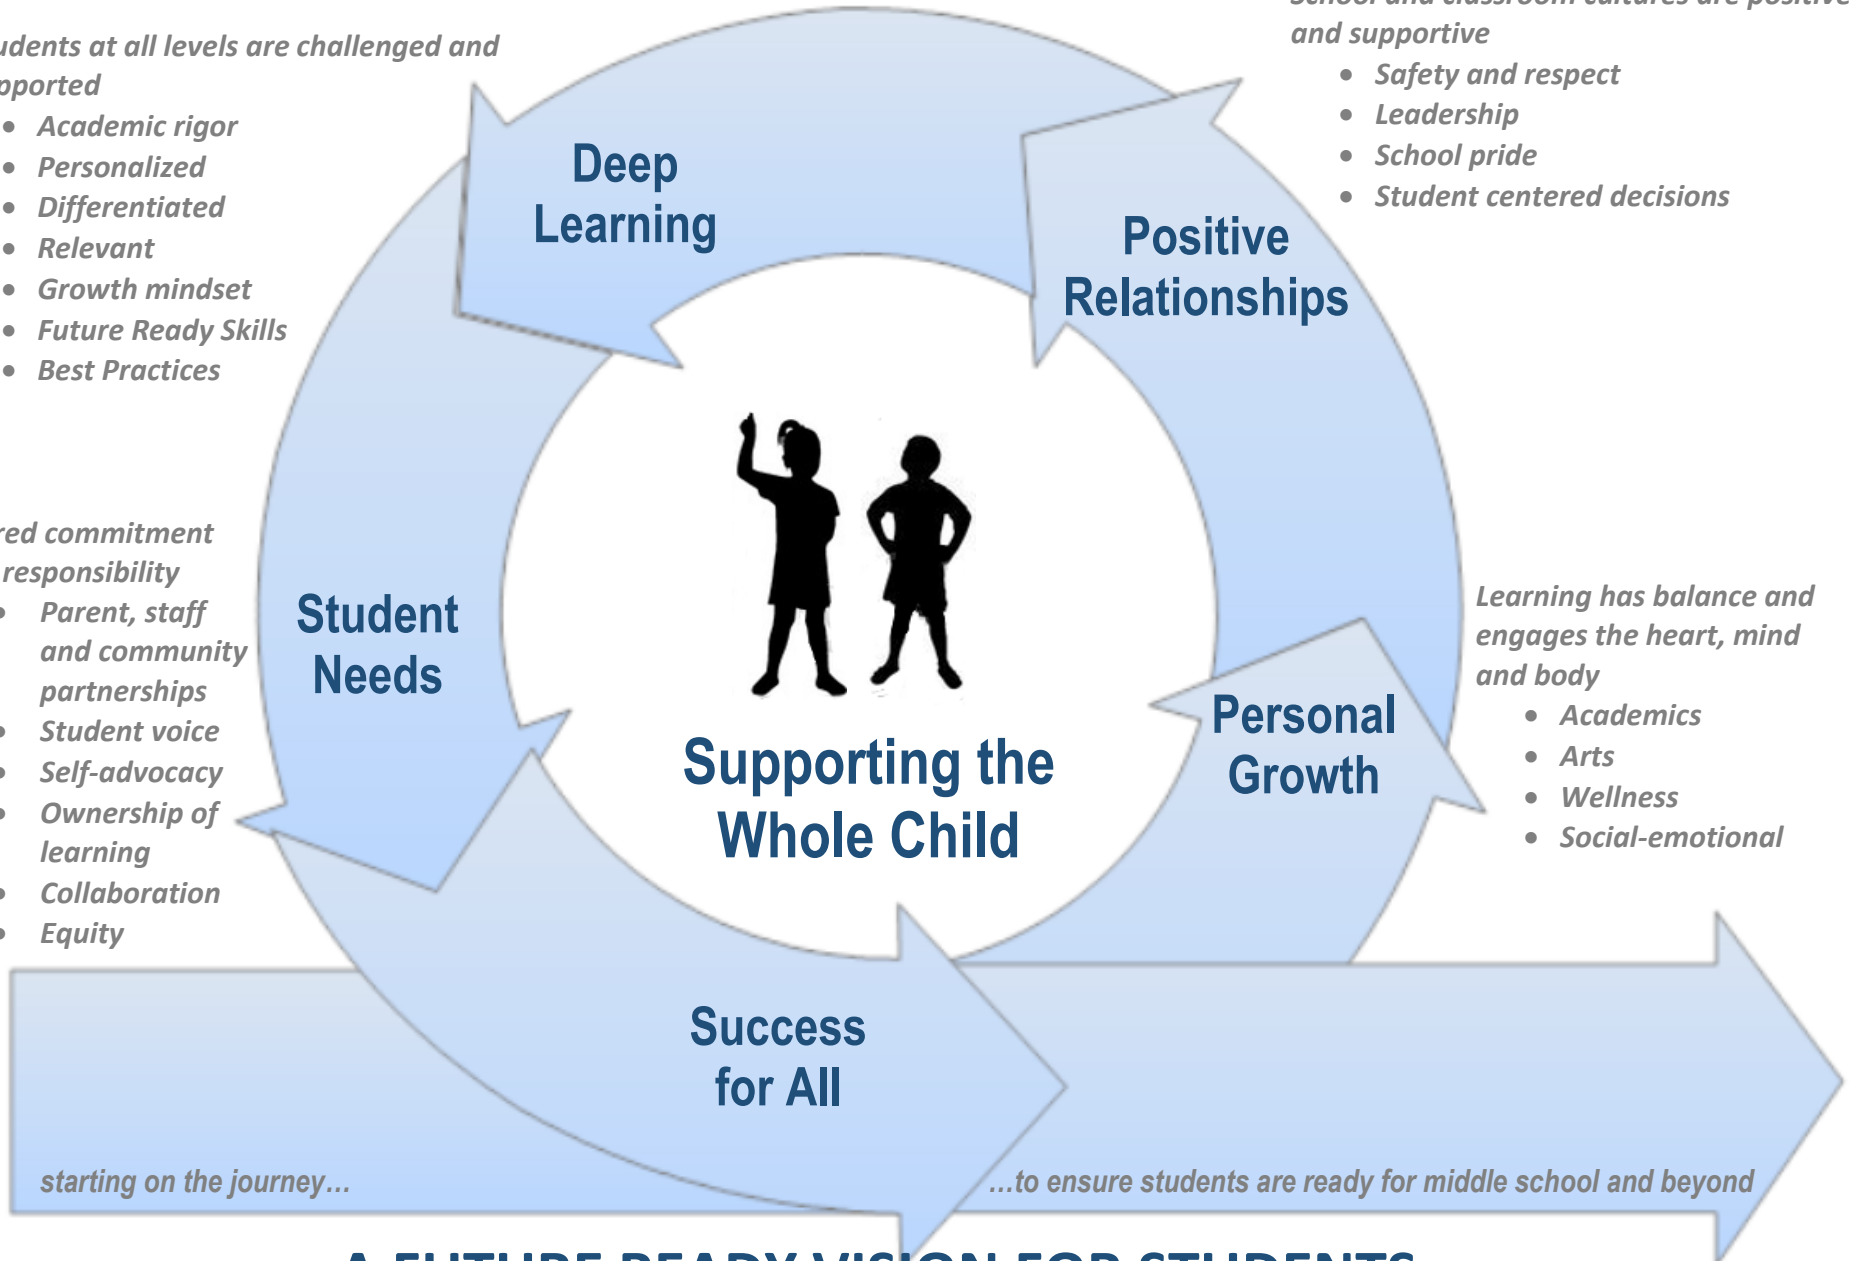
udents at all levels are challenged and pported

- Academic rigor
- Personalized
- Differentiated
- Relevant
- Growth mindset
- Future Ready Skills
- Best Practices

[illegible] and supportive

- Safety and respect
- Leadership
- School pride
- Student centered decisions

Deep Learning

Positive Relationships

red commitment responsibility

- Parent, staff and community partnerships
- Student voice
- Self-advocacy
- Ownership of learning
- Collaboration
- Equity

Student Needs

Supporting the Whole Child

Personal Growth

Learning has balance and engages the heart, mind and body

- Academics
- Arts
- Wellness
- Social-emotional

Success for All

starting on the journey...

...to ensure students are ready for middle school and beyond

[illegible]